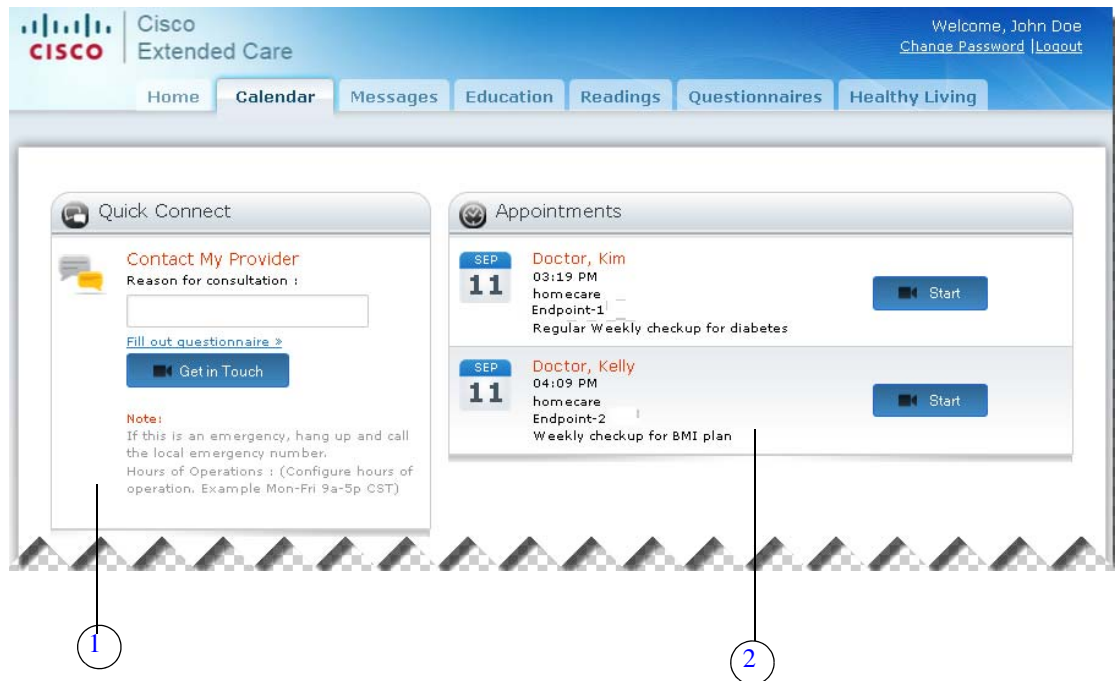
CISCO Cisco Extended Care

Welcome, John Doe
Change Password | Logout

Home Calendar Messages Education Readings Questionnaires Healthy Living

Quick Connect

Contact My Provider
Reason for consultation :

Fill out questionnaire »

Get in Touch

Note:
If this is an emergency, hang up and call the local emergency number.
Hours of Operations : (Configure hours of operation. Example Mon-Fri 9a-5p CST)

Appointments

SEP
11
Doctor, Kim
03:19 PM
homecare
Endpoint-1
Regular Weekly checkup for diabetes
Start

SEP
11
Doctor, Kelly
04:09 PM
homecare
Endpoint-2
Weekly checkup for BMI plan
Start

1

2